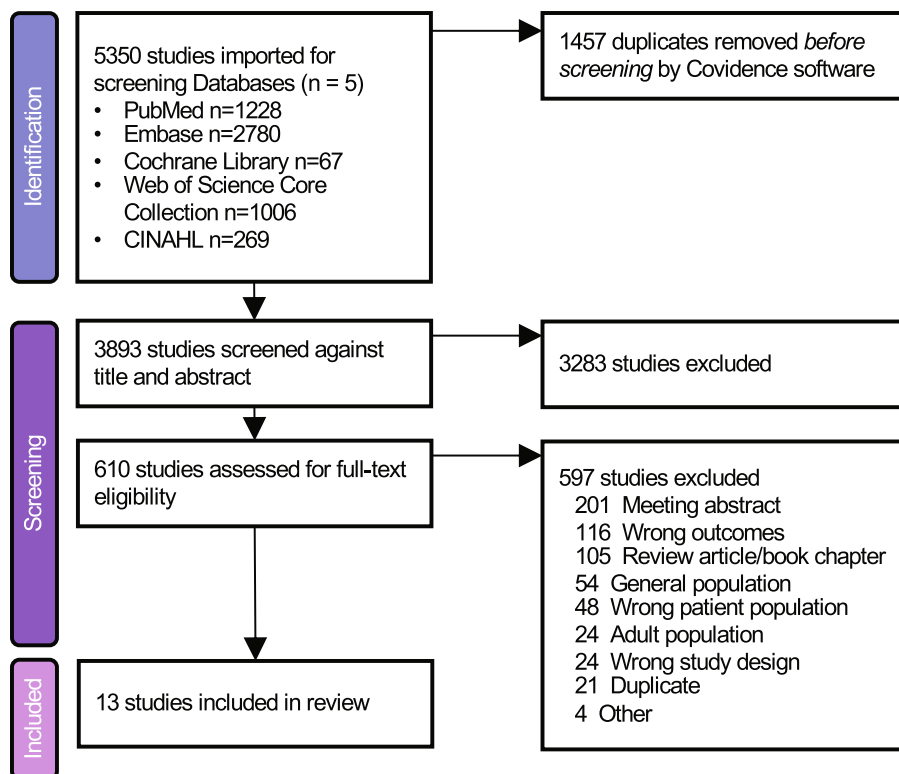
Identification

5350 studies imported for screening Databases (n = 5)
• PubMed n=1228
• Embase n=2780
• Cochrane Library n=67
• Web of Science Core Collection n=1006
• CINAHL n=269

1457 duplicates removed *before screening* by Covidence software

Screening

3893 studies screened against title and abstract

3283 studies excluded

610 studies assessed for full-text eligibility

597 studies excluded
201 Meeting abstract
116 Wrong outcomes
105 Review article/book chapter
54 General population
48 Wrong patient population
24 Adult population
24 Wrong study design
21 Duplicate
4 Other

Included

13 studies included in review